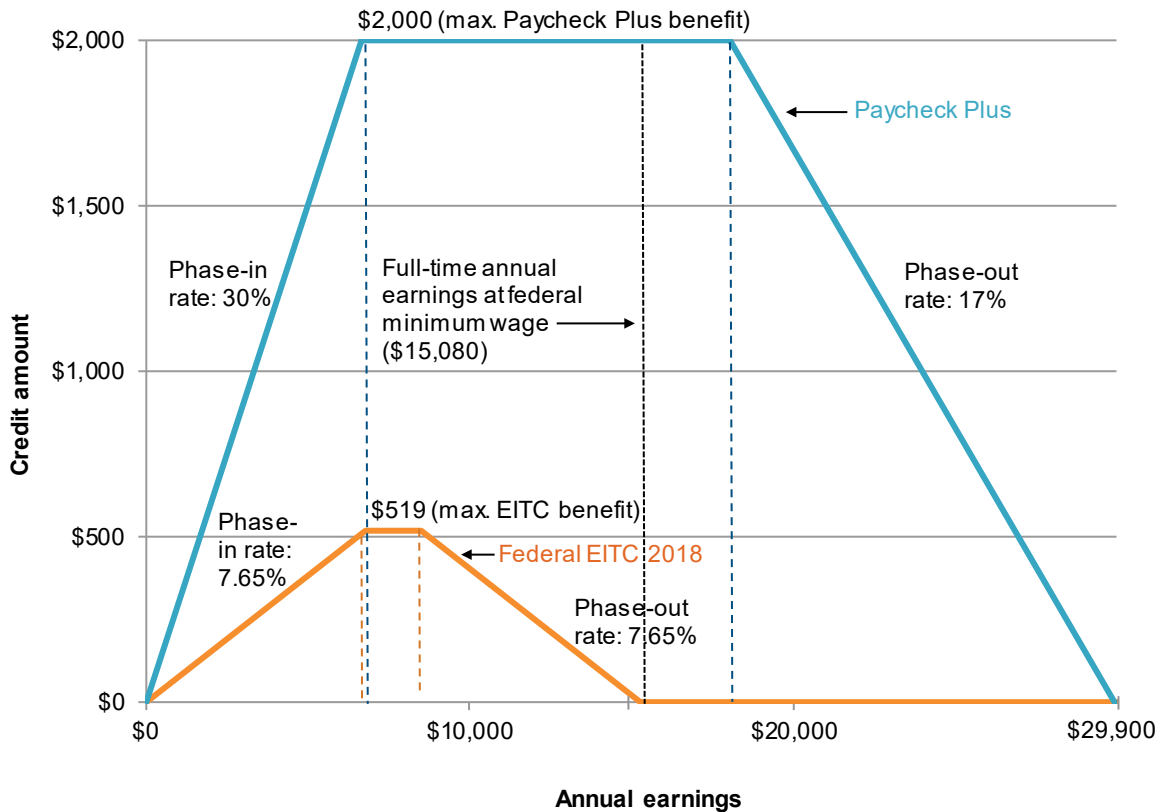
$2,000 (max. Paycheck Plus benefit)

$2,000

$1,500

$1,000

$500

$0

Credit amount

Paycheck Plus

Phase-in rate: 30%

Full-time annual earnings at federal minimum wage ($15,080)

Phase-out rate: 17%

Phase-in rate: 7.65%

$519 (max. EITC benefit)

Federal EITC 2018

Phase-out rate: 7.65%

$0

$10,000

$20,000

$29,900

Annual earnings